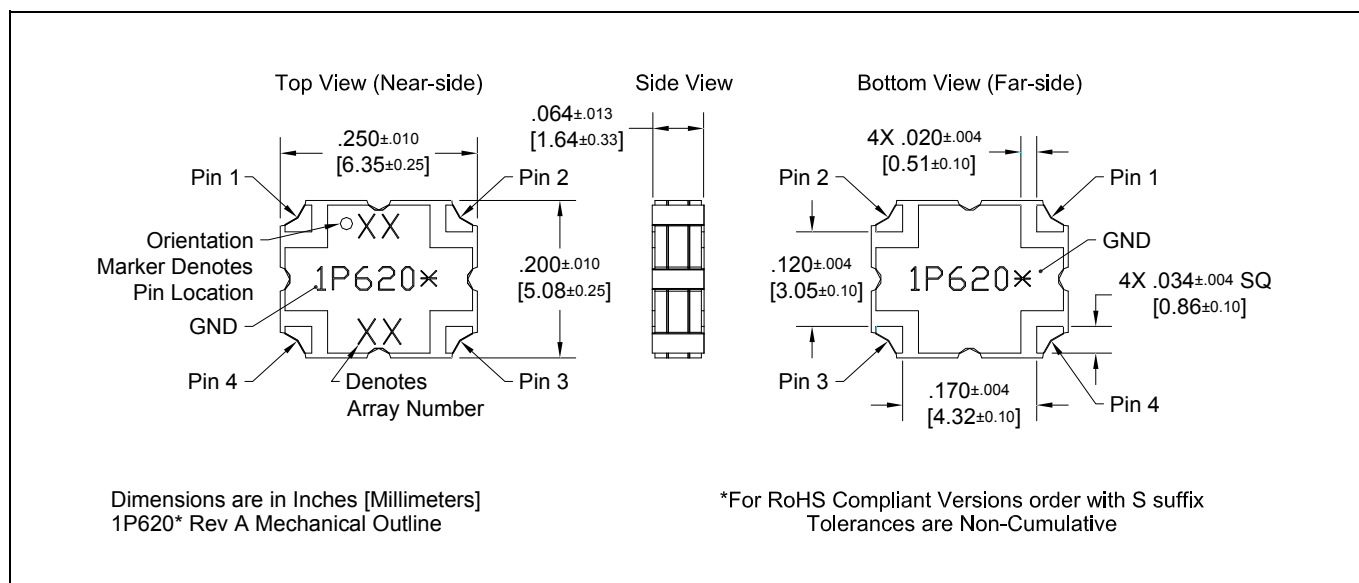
Top View (Near-side)

.250±.010
[6.35±0.25]

Pin 1

Pin 2

Orientation Marker Denotes Pin Location

XX

1P620×

XX

GND

Pin 4

Denotes Array Number

Pin 3

.200±.010
[5.08±0.25]

Side View

.064±.013
[1.64±0.33]

Bottom View (Far-side)

4X .020±.004
[0.51±0.10]

Pin 2

Pin 1

GND

.120±.004
[3.05±0.10]

1P620×

4X .034±.004 SQ
[0.86±0.10]

Pin 3

.170±.004
[4.32±0.10]

Pin 4

Dimensions are in Inches [Millimeters]
1P620* Rev A Mechanical Outline

*For RoHS Compliant Versions order with S suffix
Tolerances are Non-Cumulative